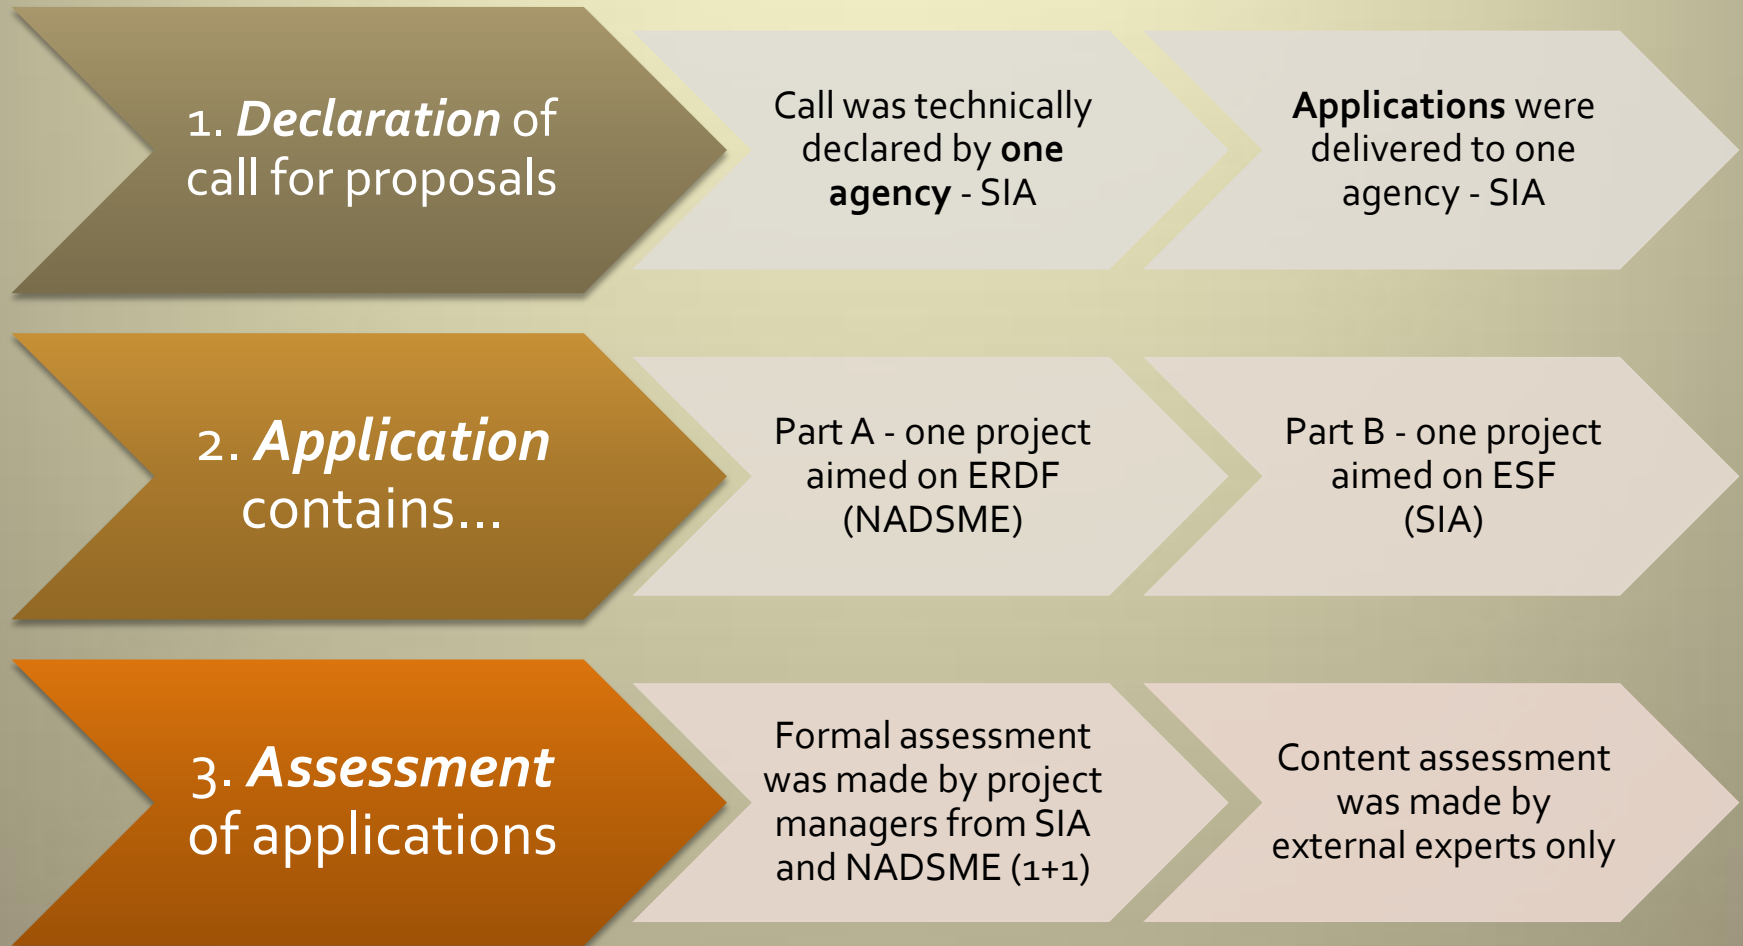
1. Declaration of call for proposals

Call was technically declared by one agency - SIA

Applications were delivered to one agency - SIA

2. Application contains...

Part A - one project aimed on ERDF (NADSME)

Part B - one project aimed on ESF (SIA)

3. Assessment of applications

Formal assessment was made by project managers from SIA and NADSME (1+1)

Content assessment was made by external experts only